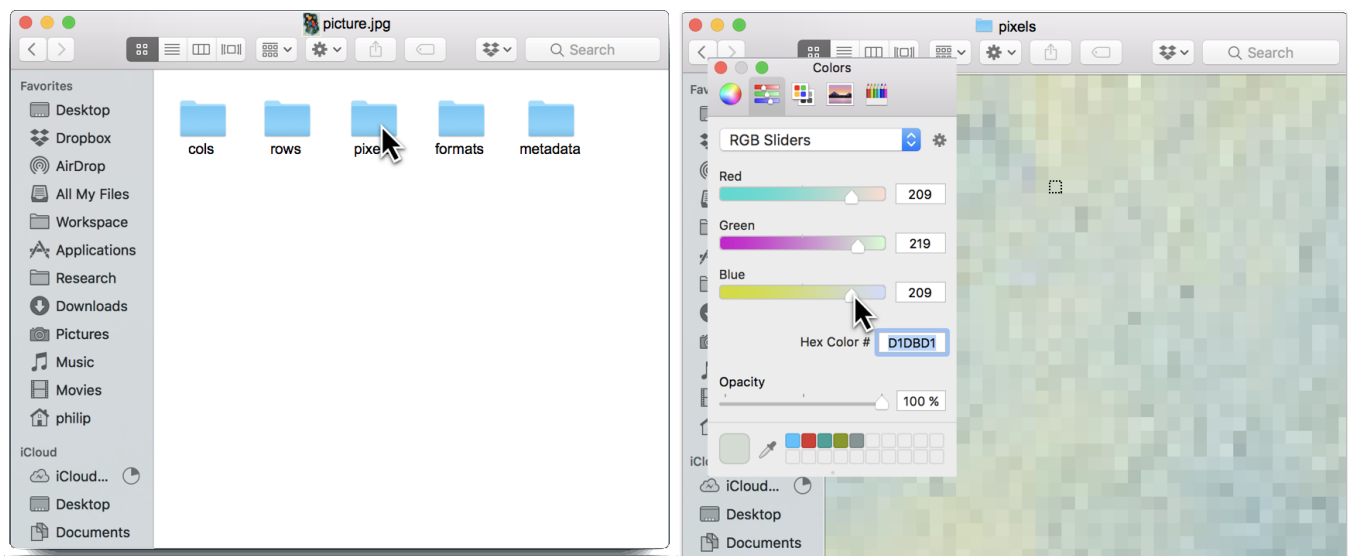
picture.jpg

Search

Favorites
Desktop
Dropbox
AirDrop
All My Files
Workspace
Applications
Research
Downloads
Pictures
Music
Movies
philip

iCloud
iCloud...
Desktop
Documents

cols
rows
pixe
formats
metadata

pixels

Search

Favo

iClo
iCloud...
Desktop
Documents

Colors

RGB Sliders

Red
209

Green
219

Blue
209

Hex Color # D1DBD1

Opacity
100 %